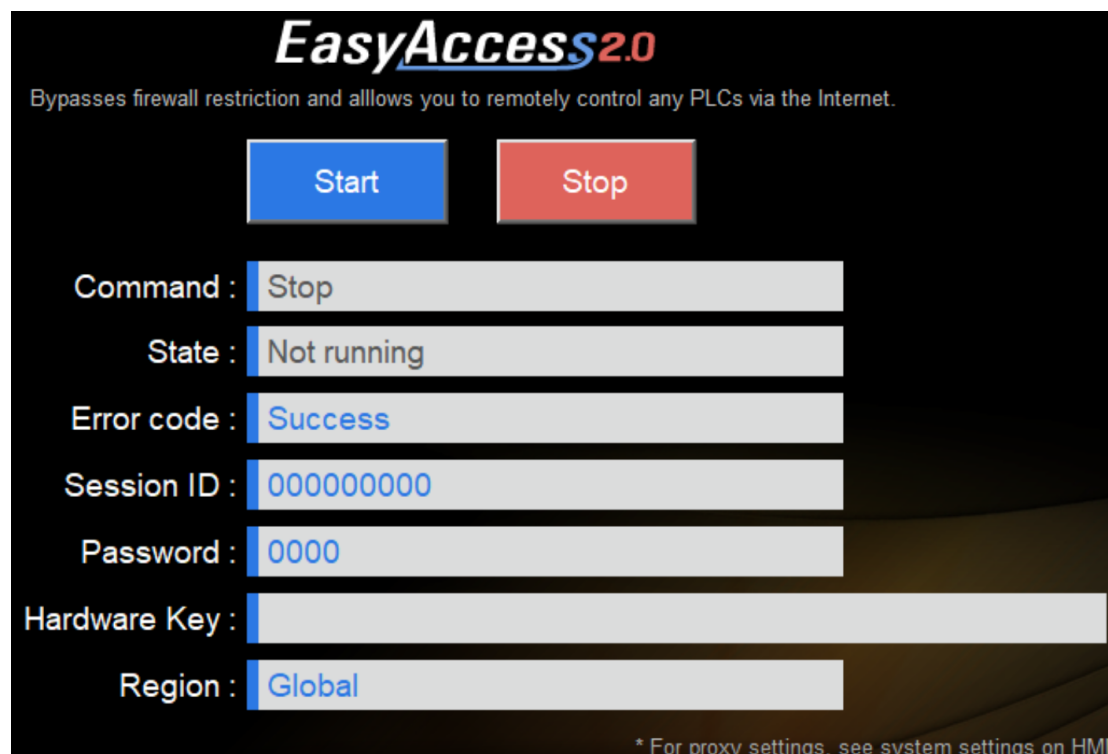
EasyAccess2.0

Bypasses firewall restriction and alllows you to remotely control any PLCs via the Internet.

Start

Stop

Command : Stop

State : Not running

Error code : Success

Session ID : 000000000

Password : 0000

Hardware Key :

Region : Global

* For proxy settings, see system settings on HM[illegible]